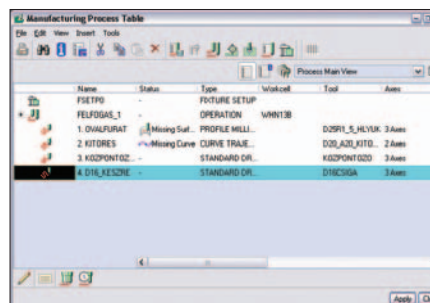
Manufacturing Process Table

File Edit View Insert Tools

Process Main View

| Name | Status | Type | Workcell | Tool | Axes |
|---|---|---|---|---|---|
| FSETP0 | - | FIXTURE SETUP | | | |
| FELFOGAS_1 | - | OPERATION | WHN13B | | |
| 1. OVALFURAT | Missing Surf... | PROFILE MILLI... | | D25R1_5_HLYUK | 3 Axes |
| 2. KITORES | Missing Curve | CURVE TRAJE... | | D20_A20_KITO... | 2 Axes |
| 3. KOZPONTOZ... | - | STANDARD DR... | | KOZPONTOZO | 3 Axes |
| 4. D16_KESZRE | - | STANDARD DR... | | D16CSIGA | 3 Axes |

Apply